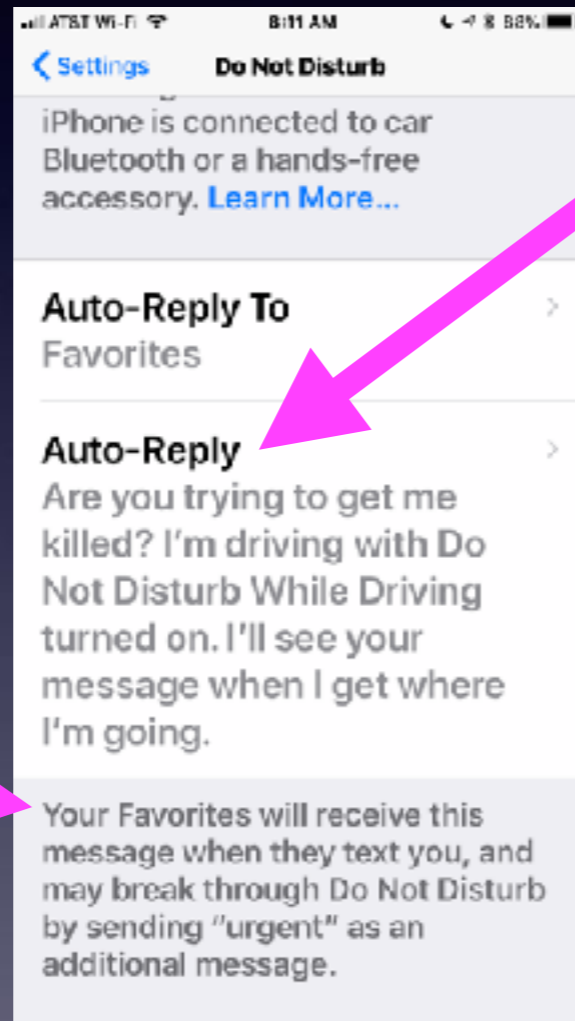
AT&T Wi-Fi 8:11 AM 88%

Settings Do Not Disturb

iPhone is connected to car Bluetooth or a hands-free accessory. Learn More...

Auto-Reply To
Favorites

Auto-Reply
Are you trying to get me killed? I'm driving with Do Not Disturb While Driving turned on. I'll see your message when I get where I'm going.

Your Favorites will receive this message when they text you, and may break through Do Not Disturb by sending "urgent" as an additional message.